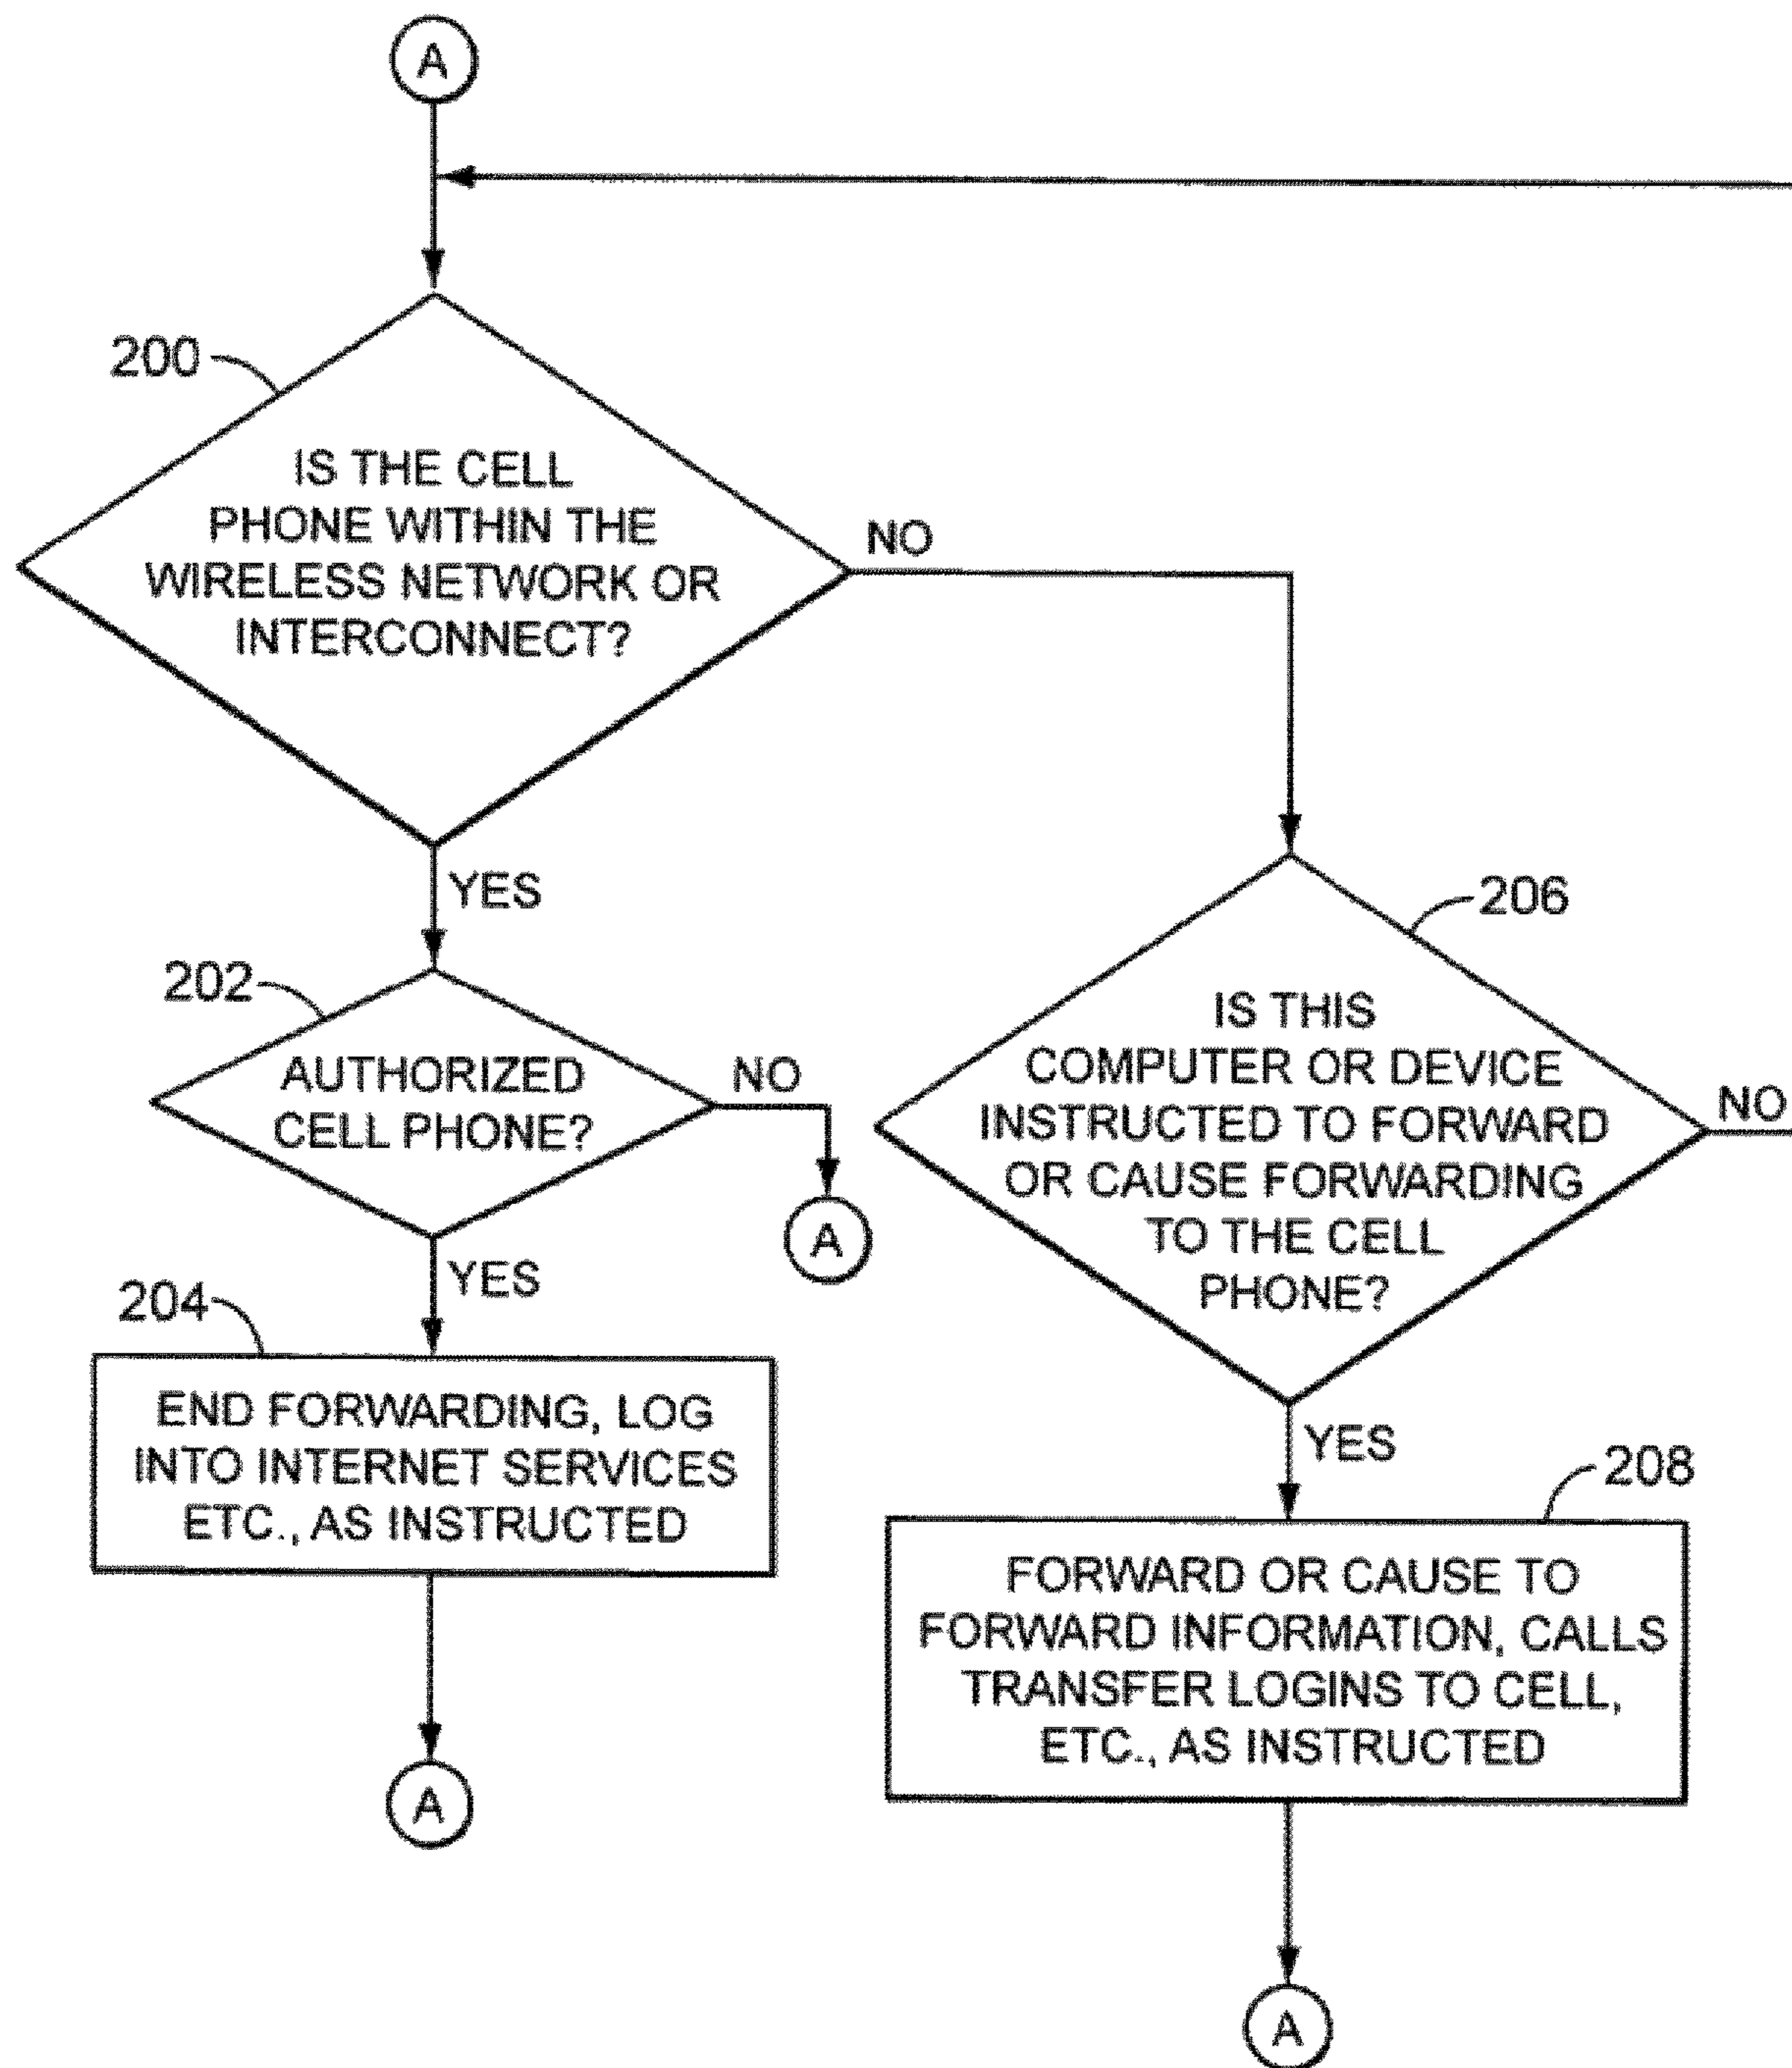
A

200

IS THE CELL PHONE WITHIN THE WIRELESS NETWORK OR INTERCONNECT?

NO

YES

202

AUTHORIZED CELL PHONE?

NO

A

YES

204

END FORWARDING, LOG INTO INTERNET SERVICES ETC., AS INSTRUCTED

A

206

IS THIS COMPUTER OR DEVICE INSTRUCTED TO FORWARD OR CAUSE FORWARDING TO THE CELL PHONE?

NO

YES

208

FORWARD OR CAUSE TO FORWARD INFORMATION, CALLS TRANSFER LOGINS TO CELL, ETC., AS INSTRUCTED

A